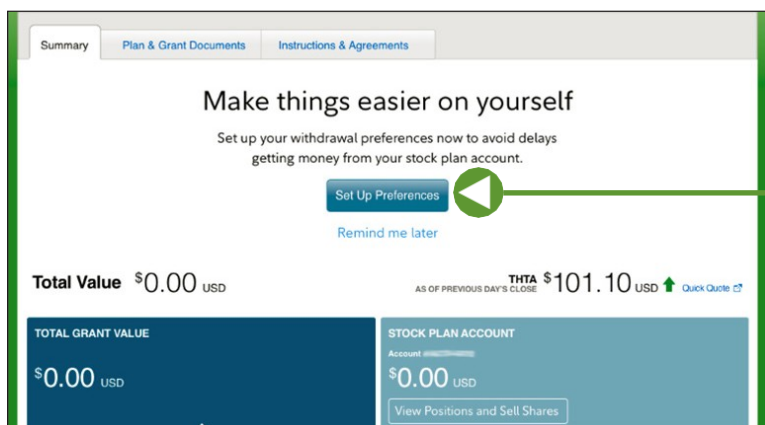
Summary | Plan & Grant Documents | Instructions & Agreements

Make things easier on yourself

Set up your withdrawal preferences now to avoid delays getting money from your stock plan account.

Set Up Preferences

Remind me later

Total Value $0.00 USD

THTA AS OF PREVIOUS DAY'S CLOSE $101.10 USD Quick Quote

TOTAL GRANT VALUE

$0.00 USD

STOCK PLAN ACCOUNT

Account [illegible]

$0.00 USD

View Positions and Sell Shares